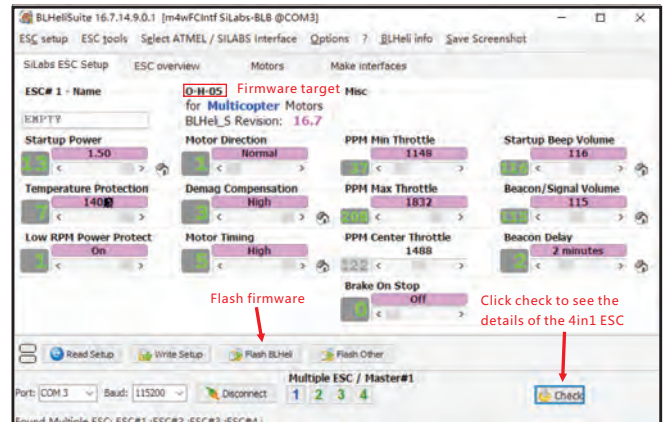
BLHeliSuite 16.7.14.9.0.1 [m4wFCIntf SiLabs-BLB @COM3]

ESC setup ESC tools Select ATMEL / SILABS Interface Options ? BLHeli info Save Screenshot

SiLabs ESC Setup ESC overview Motors Make interfaces

ESC# 1 - Name

EMPTY

O-H-05 Firmware target

for Multicopter Motors

BLHeli_S Revision: 16.7

Misc

Startup Power 1.50

Motor Direction Normal

PPM Min Throttle 1148

Startup Beep Volume 116

Temperature Protection 140

Demag Compensation High

PPM Max Throttle 1832

Beacon/Signal Volume 115

Low RPM Power Protect On

Motor Timing High

PPM Center Throttle 1488

Beacon Delay 2 minutes

Brake On Stop Off

Flash firmware

Click check to see the details of the 4in1 ESC

Read Setup Write Setup Flash BLHeli Flash Other

Port: COM 3 Baud: 115200 Disconnect

Multiple ESC / Master#1

1 2 3 4

Check

Found Multiple ESC: ESC#1 ;ESC#2 ;ESC#3 ;ESC#4 ;